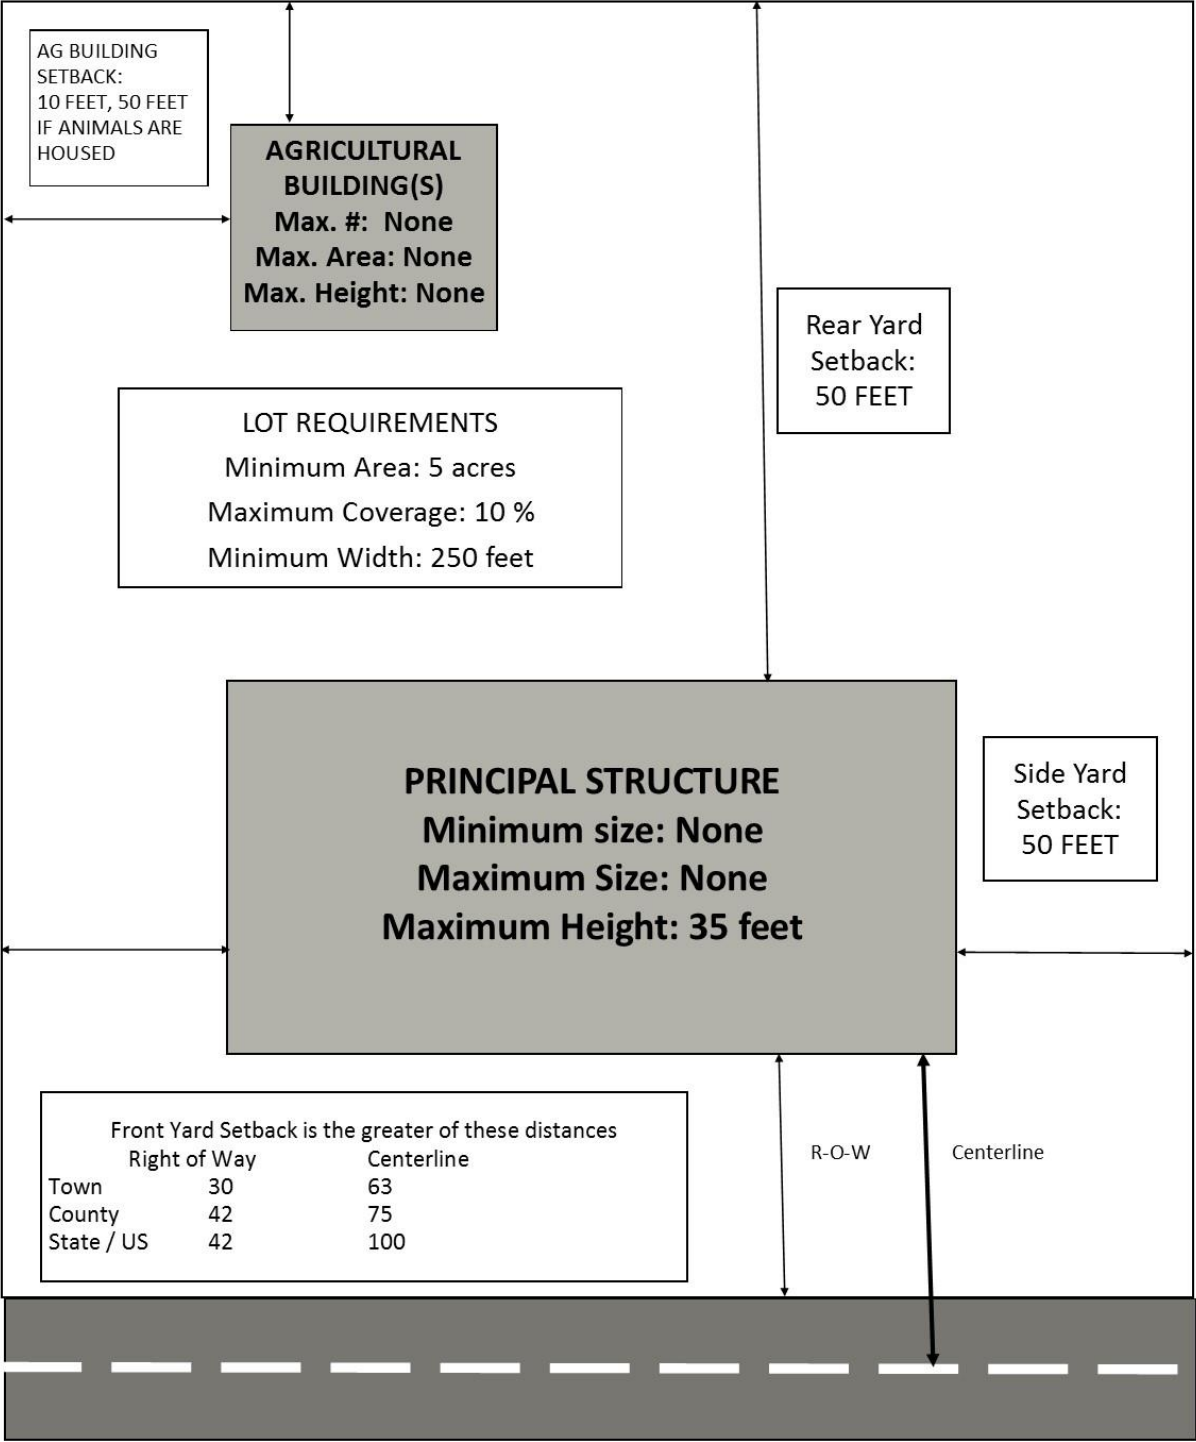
AG BUILDING SETBACK: 10 FEET, 50 FEET IF ANIMALS ARE HOUSED

AGRICULTURAL BUILDING(S)
Max. #: None
Max. Area: None
Max. Height: None

Rear Yard Setback: 50 FEET

LOT REQUIREMENTS
Minimum Area: 5 acres
Maximum Coverage: 10 %
Minimum Width: 250 feet

PRINCIPAL STRUCTURE
Minimum size: None
Maximum Size: None
Maximum Height: 35 feet

Side Yard Setback: 50 FEET

Front Yard Setback is the greater of these distances

| | Right of Way | Centerline |
|---|---|---|
| Town | 30 | 63 |
| County | 42 | 75 |
| State / US | 42 | 100 |

R-O-W

Centerline